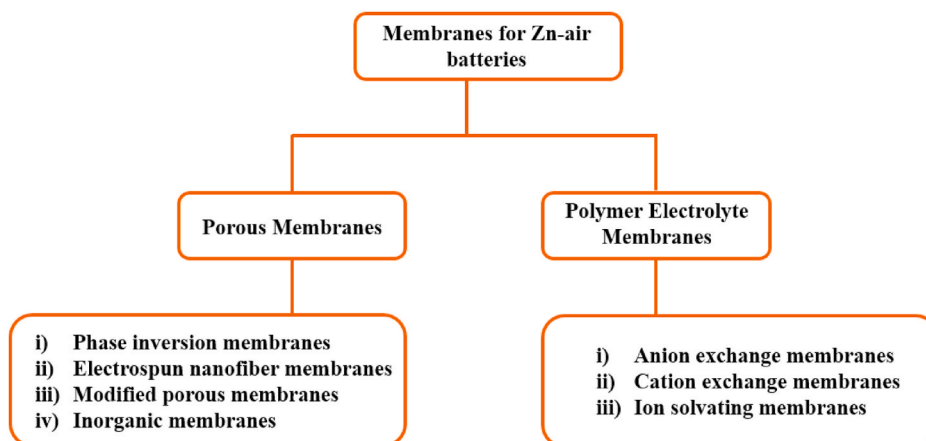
Membranes for Zn-air batteries

Porous Membranes

Polymer Electrolyte Membranes

i) Phase inversion membranes
ii) Electrospun nanofiber membranes
iii) Modified porous membranes
iv) Inorganic membranes

i) Anion exchange membranes
ii) Cation exchange membranes
iii) Ion solvating membranes